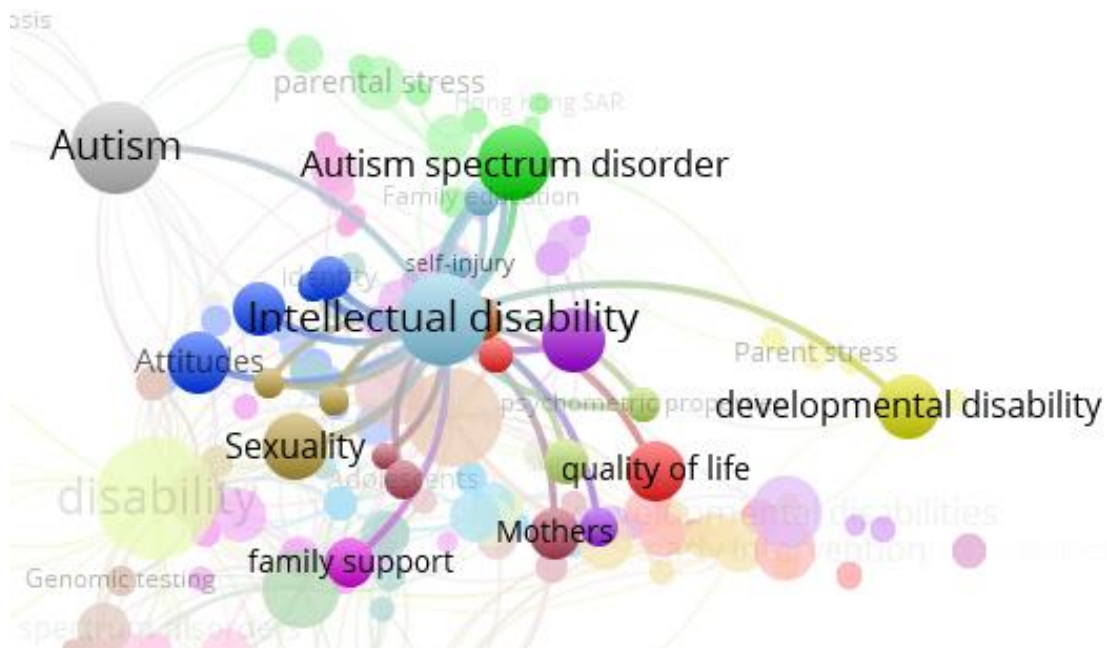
osis
parental stress
Hong Kong SAR
Autism
Autism spectrum disorder
Family education
self-injury
Identity
Intellectual disability
Attitudes
Parent stress
psychometric prop
developmental disability
Sexuality
quality of life
disability
Adolescents
developmental disabilities
Mothers
early intervention
family support
Genomic testing
spectrum disorders